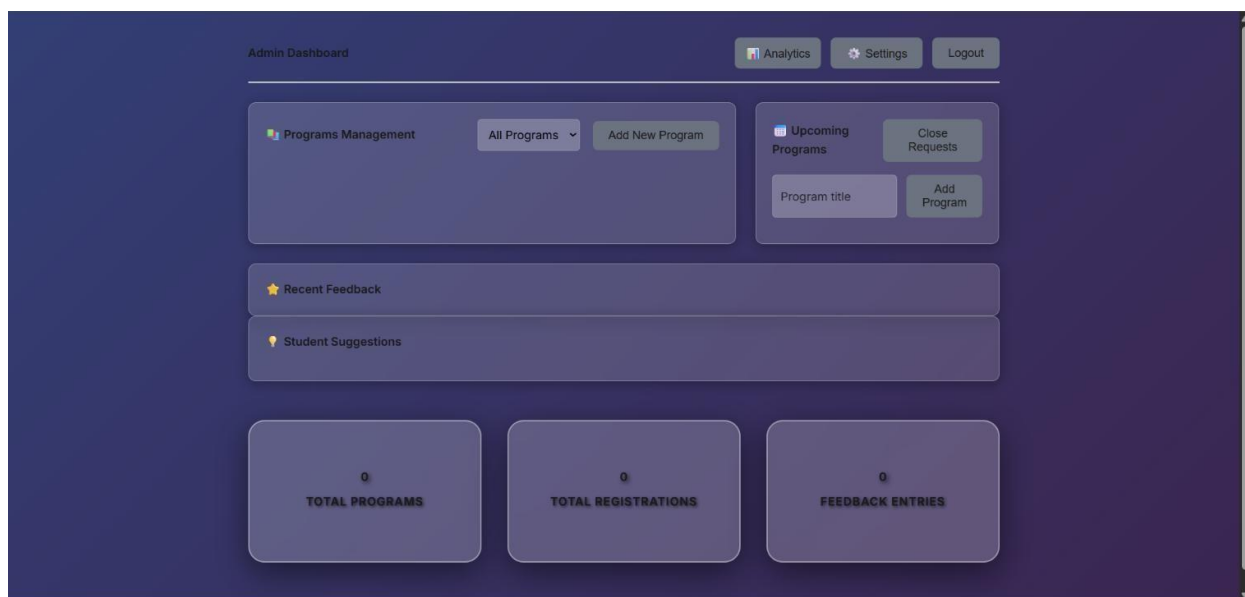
Admin Dashboard

Analytics Settings Logout

Programs Management

All Programs

Add New Program

Upcoming Programs

Close Requests

Program title

Add Program

Recent Feedback

Student Suggestions

0
TOTAL PROGRAMS

0
TOTAL REGISTRATIONS

0
FEEDBACK ENTRIES